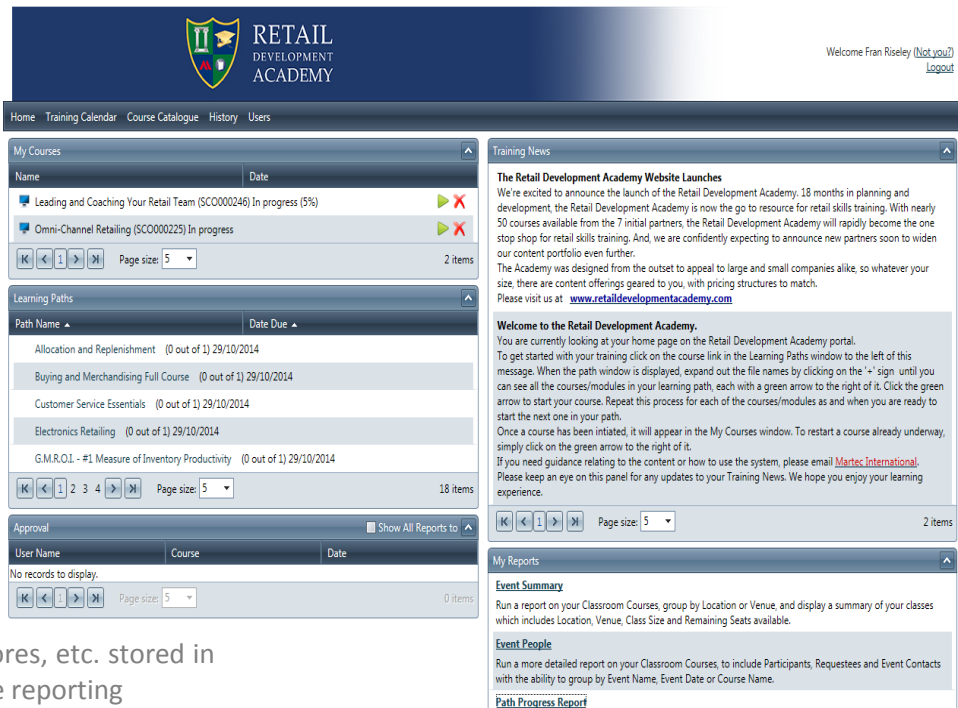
RETAIL DEVELOPMENT ACADEMY

Welcome Fran Riseley (Not you?)
Logout

Home Training Calendar Course Catalogue History Users

My Courses

| Name | Date |
|---|---|
| Leading and Coaching Your Retail Team (SCO000246) In progress (5%) | |
| Omni-Channel Retailing (SCO000225) In progress | |

1 Page size: 5 2 items

Learning Paths

| Path Name ▲ | Date Due ▲ |
|---|---|
| Allocation and Replenishment (0 out of 1) 29/10/2014 | |
| Buying and Merchandising Full Course (0 out of 1) 29/10/2014 | |
| Customer Service Essentials (0 out of 1) 29/10/2014 | |
| Electronics Retailing (0 out of 1) 29/10/2014 | |
| G.M.R.O.I. - #1 Measure of Inventory Productivity (0 out of 1) 29/10/2014 | |

1 2 3 4 Page size: 5 18 items

Approval Show All Reports to

| User Name | Course | Date |
|---|---|---|
| No records to display. | | |

1 Page size: 5 0 items

ores, etc. stored in
e reporting

Training News

The Retail Development Academy Website Launches
We're excited to announce the launch of the Retail Development Academy. 18 months in planning and development, the Retail Development Academy is now the go to resource for retail skills training. With nearly 50 courses available from the 7 initial partners, the Retail Development Academy will rapidly become the one stop shop for retail skills training. And, we are confidently expecting to announce new partners soon to widen our content portfolio even further.
The Academy was designed from the outset to appeal to large and small companies alike, so whatever your size, there are content offerings geared to you, with pricing structures to match.
Please visit us at www.retaildevelopmentacademy.com

Welcome to the Retail Development Academy.
You are currently looking at your home page on the Retail Development Academy portal.
To get started with your training click on the course link in the Learning Paths window to the left of this message. When the path window is displayed, expand out the file names by clicking on the '+' sign until you can see all the courses/modules in your learning path, each with a green arrow to the right of it. Click the green arrow to start your course. Repeat this process for each of the courses/modules as and when you are ready to start the next one in your path.
Once a course has been intiated, it will appear in the My Courses window. To restart a course already underway, simply click on the green arrow to the right of it.
If you need guidance relating to the content or how to use the system, please email Martec International.
Please keep an eye on this panel for any updates to your Training News. We hope you enjoy your learning experience.

1 Page size: 5 2 items

My Reports

Event Summary
Run a report on your Classroom Courses, group by Location or Venue, and display a summary of your classes which includes Location, Venue, Class Size and Remaining Seats available.

Event People
Run a more detailed report on your Classroom Courses, to include Participants, Requestees and Event Contacts with the ability to group by Event Name, Event Date or Course Name.

Path Progress Report